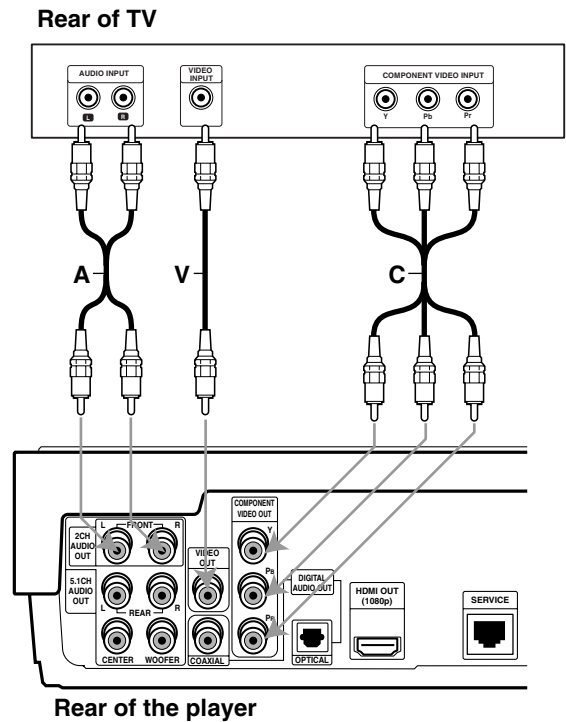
Rear of TV

AUDIO INPUT

L R

VIDEO INPUT

COMPONENT VIDEO INPUT

Y Pb Pr

A

V

C

2CH AUDIO OUT

L FRONT R

5.1CH AUDIO OUT

L REAR R

CENTER WOOFER

VIDEO OUT

COAXIAL

COMPONENT VIDEO OUT

Y

PB

PR

DIGITAL AUDIO OUT

OPTICAL

HDMI OUT (1080p)

SERVICE

Rear of the player